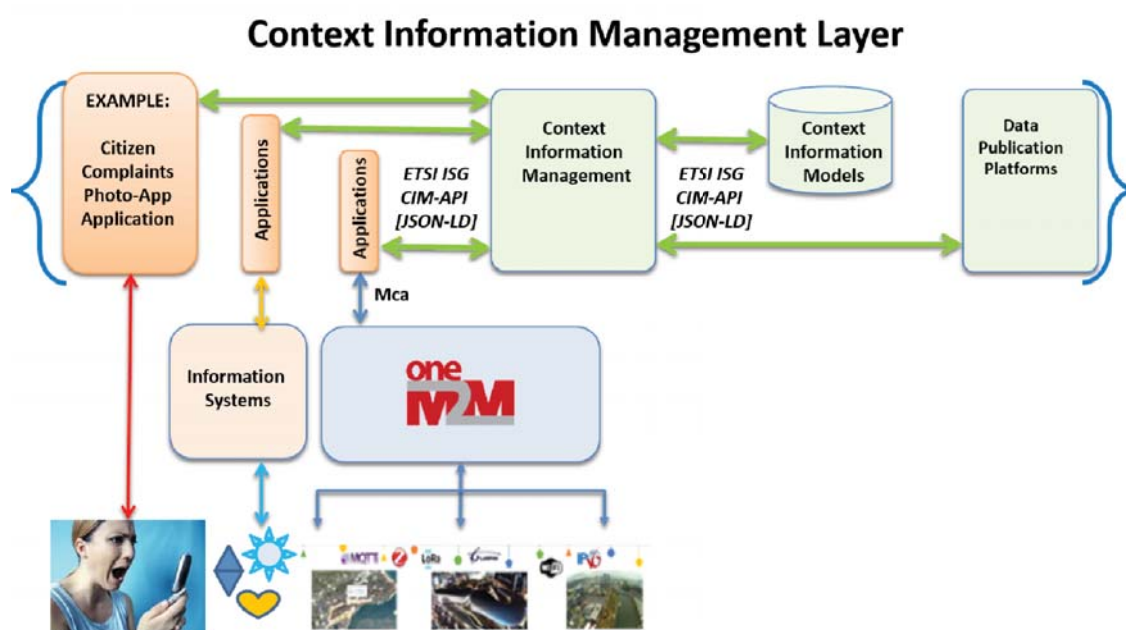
Context Information Management Layer

EXAMPLE:

Citizen Complaints Photo-App Application

Applications

Applications

ETSI ISG CIM-API [JSON-LD]

Context Information Management

ETSI ISG CIM-API [JSON-LD]

Context Information Models

Data Publication Platforms

Mca

Information Systems

oneM2M

MQTT

LoRa

IPv6